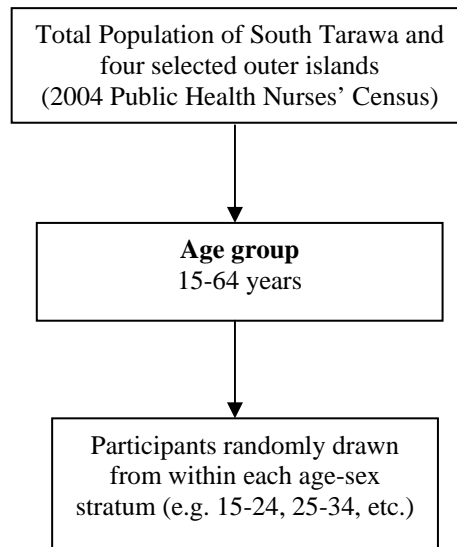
Total Population of South Tarawa and four selected outer islands (2004 Public Health Nurses' Census)

**Age group**
15-64 years

Participants randomly drawn from within each age-sex stratum (e.g. 15-24, 25-34, etc.)